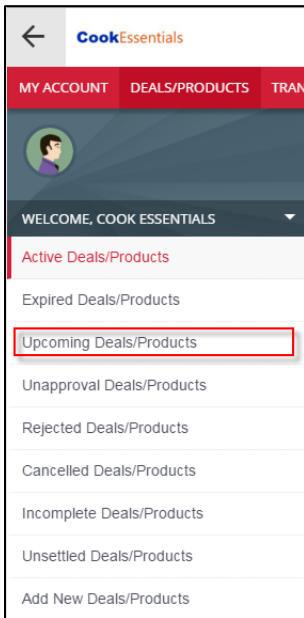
CookEssentials

MY ACCOUNT
DEALS/PRODUCTS
TRAN

WELCOME, COOK ESSENTIALS

Active Deals/Products
Expired Deals/Products
Upcoming Deals/Products
Unapproval Deals/Products
Rejected Deals/Products
Cancelled Deals/Products
Incomplete Deals/Products
Unsettled Deals/Products
Add New Deals/Products